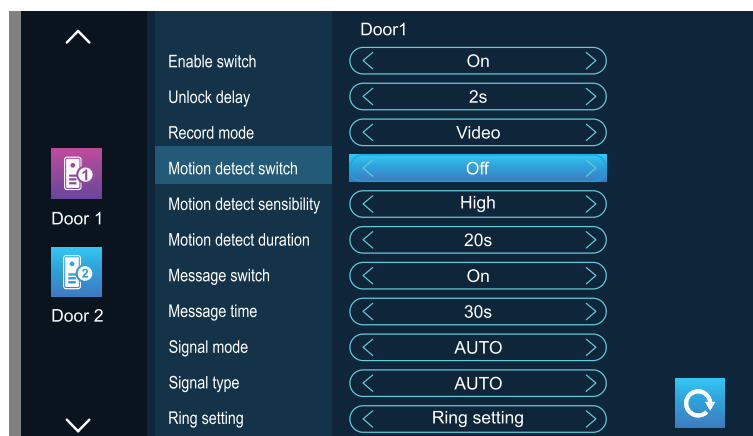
Door 1

Door 2

Door1

| | |
|---|---|
| Enable switch | On |
| Unlock delay | 2s |
| Record mode | Video |
| Motion detect switch | Off |
| Motion detect sensibility | High |
| Motion detect duration | 20s |
| Message switch | On |
| Message time | 30s |
| Signal mode | AUTO |
| Signal type | AUTO |
| Ring setting | Ring setting |